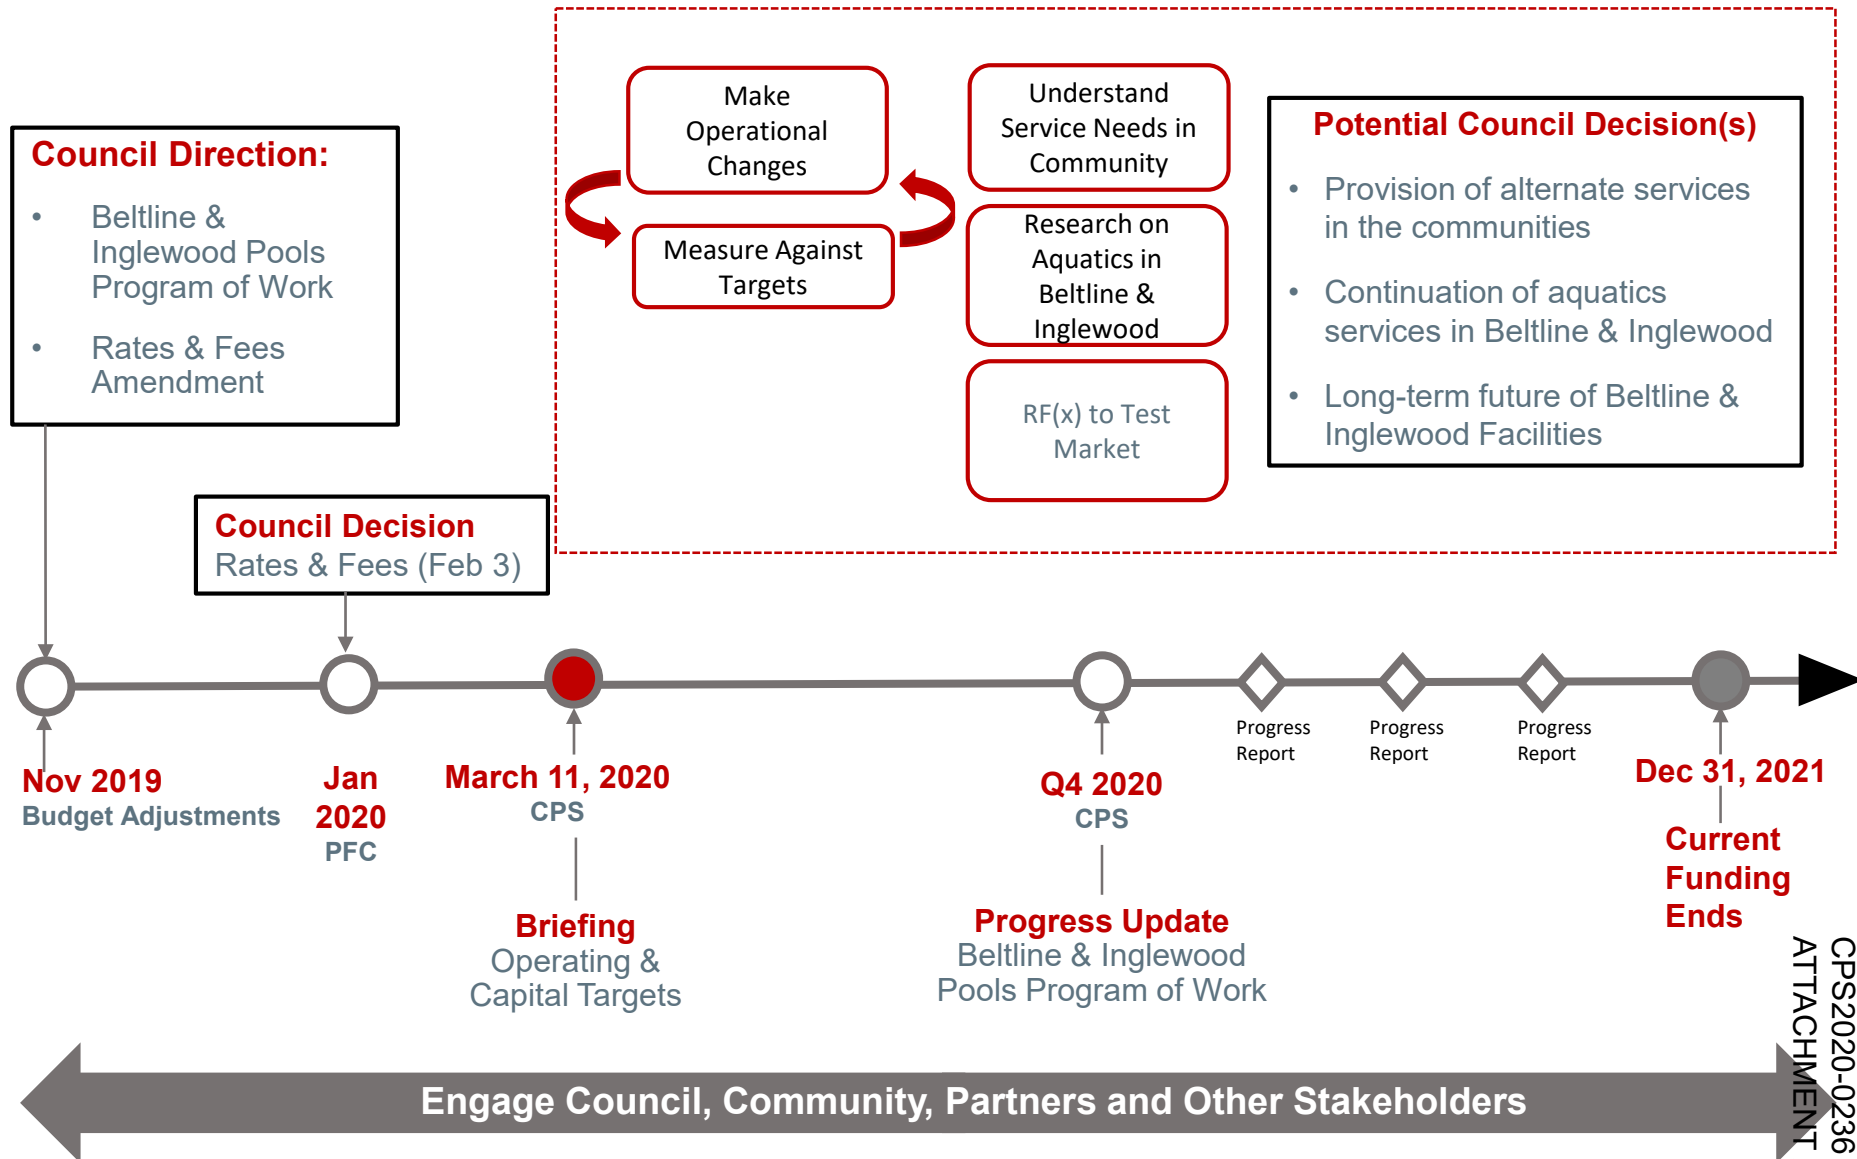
Council Direction:

- Beltline & Inglewood Pools Program of Work
- Rates & Fees Amendment

Make Operational Changes

Measure Against Targets

Understand Service Needs in Community

Research on Aquatics in Beltline & Inglewood

RF(x) to Test Market

Potential Council Decision(s)

- Provision of alternate services in the communities
- Continuation of aquatics services in Beltline & Inglewood
- Long-term future of Beltline & Inglewood Facilities

Council Decision
Rates & Fees (Feb 3)

Nov 2019
Budget Adjustments

Jan 2020
PFC

March 11, 2020
CPS

Briefing
Operating & Capital Targets

Q4 2020
CPS

Progress Update
Beltline & Inglewood Pools Program of Work

Progress Report

Progress Report

Progress Report

Dec 31, 2021

Current Funding Ends

Engage Council, Community, Partners and Other Stakeholders

CPS2020-0236
ATTACHMENT